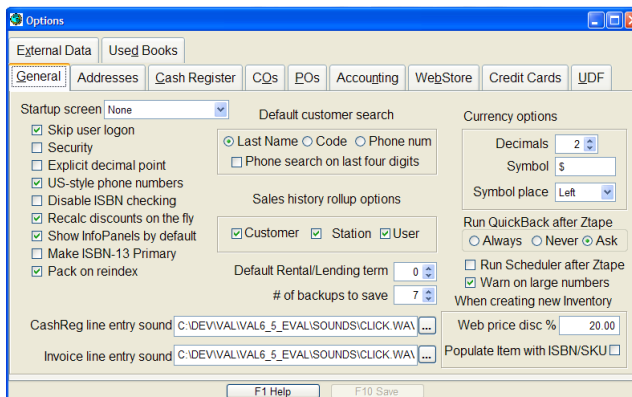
Options

External Data | Used Books

General | Addresses | Cash Register | COs | POs | Accounting | WebStore | Credit Cards | UDF

Startup screen None

☑ Skip user logon
☐ Security
☐ Explicit decimal point
☑ US-style phone numbers
☐ Disable ISBN checking
☑ Recalc discounts on the fly
☑ Show InfoPanels by default
☐ Make ISBN-13 Primary
☑ Pack on reindex

Default customer search
◉ Last Name ○ Code ○ Phone num
☐ Phone search on last four digits

Sales history rollup options
☑ Customer ☑ Station ☑ User

Default Rental/Lending term 0
# of backups to save 7

Currency options
Decimals 2
Symbol $
Symbol place Left

Run QuickBack after Ztape
○ Always ○ Never ◉ Ask

☐ Run Scheduler after Ztape
☑ Warn on large numbers

When creating new Inventory
Web price disc % 20.00
Populate Item with ISBN/SKU ☐

CashReg line entry sound C:\DEV\VAL\VAL6_5_EVAL\SOUNDS\CLICK.WA\ ...
Invoice line entry sound C:\DEV\VAL\VAL6_5_EVAL\SOUNDS\CLICK.WA\ ...

F1 Help | F10 Save